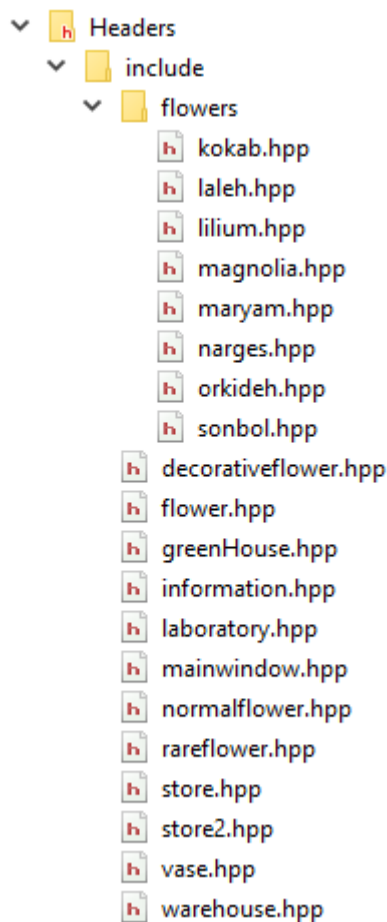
Headers
include
flowers
kokab.hpp
laleh.hpp
lilium.hpp
magnolia.hpp
maryam.hpp
narges.hpp
orkideh.hpp
sonbol.hpp
decorativeflower.hpp
flower.hpp
greenHouse.hpp
information.hpp
laboratory.hpp
mainwindow.hpp
normalflower.hpp
rareflower.hpp
store.hpp
store2.hpp
vase.hpp
warehouse.hpp